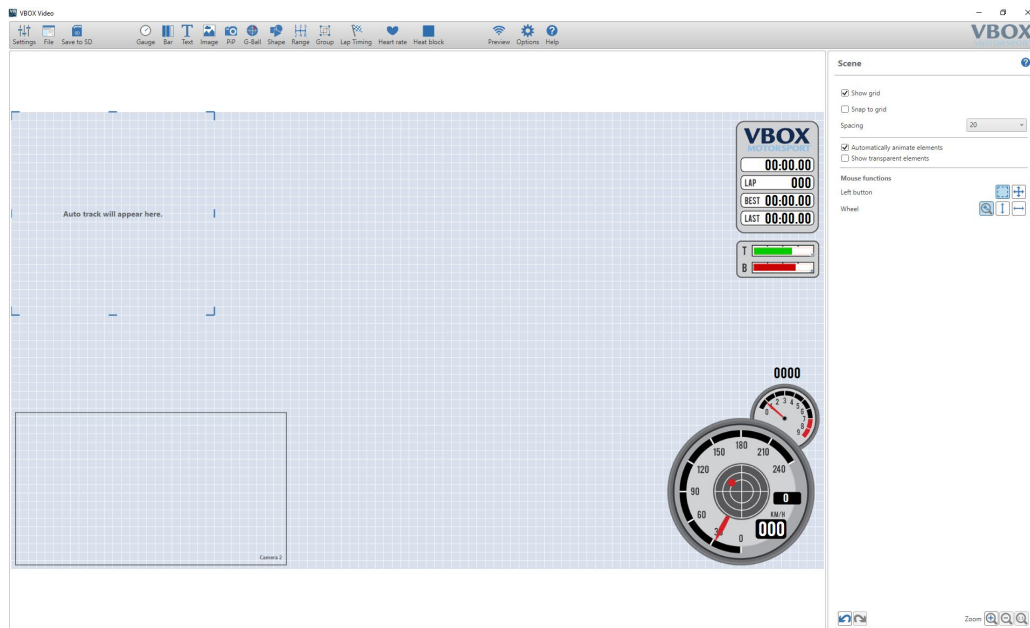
VBOX Video

Settings File Save to SD Gauge Bar Text Image PiP G-Ball Shape Range Group Lap Timing Heart rate Heat block Preview Options Help

VBOX

Auto track will appear here.

VBOX
MOTORSPORT
00:00.00
LAP 000
BEST 00:00.00
LAST 00:00.00

T
B

0000

0 1 2 3 4 5 6 7 8

180 210 150 240 120 90 60 30 0

0
KM/H
000

Camera 2

Scene

Show grid
Snap to grid
Spacing 20
Automatically animate elements
Show transparent elements
Mouse functions
Left button
Wheel

Zoom